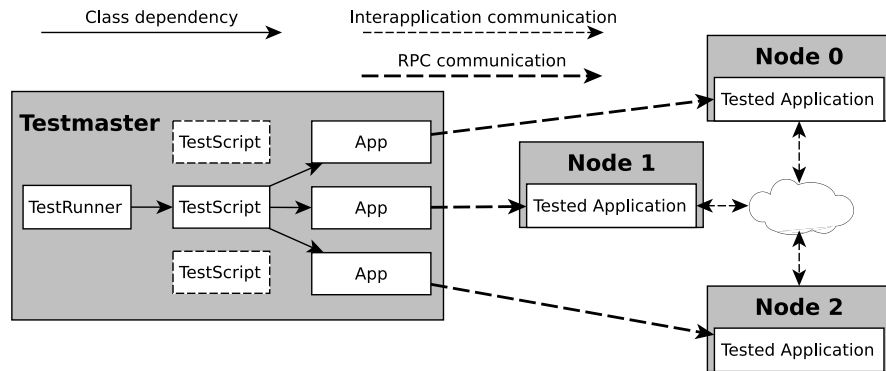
Class dependency

Interapplication communication

RPC communication

Testmaster

TestScript

TestRunner

TestScript

TestScript

App

App

App

Node 0

Tested Application

Node 1

Tested Application

Node 2

Tested Application